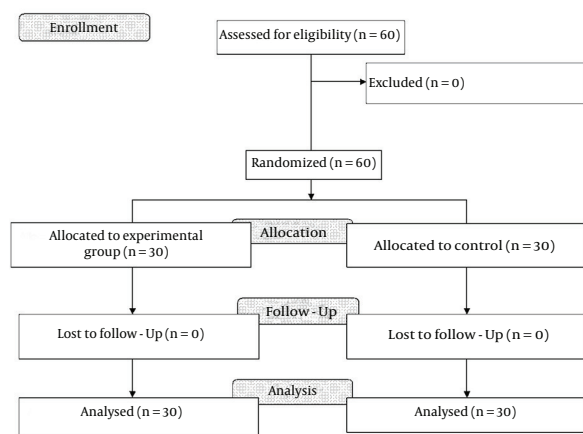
Enrollment

Assessed for eligibility (n = 60)

Excluded (n = 0)

Randomized (n = 60)

Allocation

Allocated to experimental group (n = 30)

Allocated to control (n = 30)

Follow - Up

Lost to follow - Up (n = 0)

Lost to follow - Up (n = 0)

Analysis

Analysed (n = 30)

Analysed (n = 30)